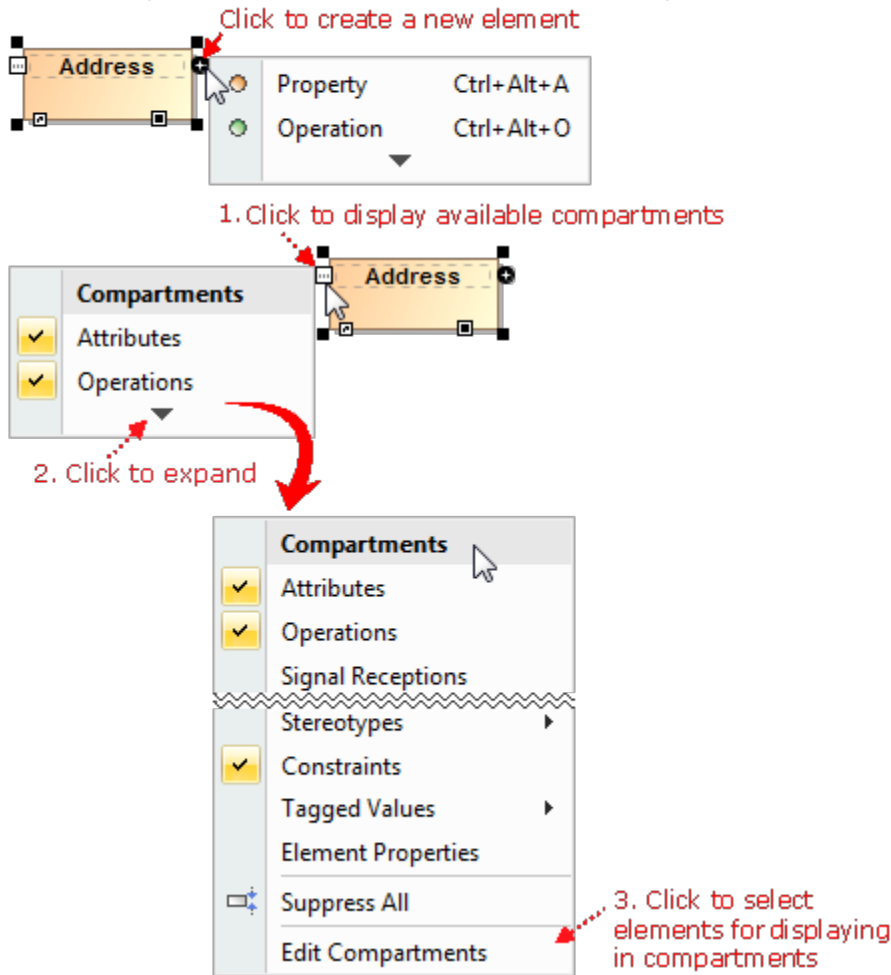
Click to create a new element

Address

Property Ctrl+Alt+A

Operation Ctrl+Alt+O

1. Click to display available compartments

Address

Compartments

Attributes

Operations

2. Click to expand

Compartments

Attributes

Operations

Signal Receptions

Stereotypes

Constraints

Tagged Values

Element Properties

Suppress All

Edit Compartments

3. Click to select elements for displaying in compartments